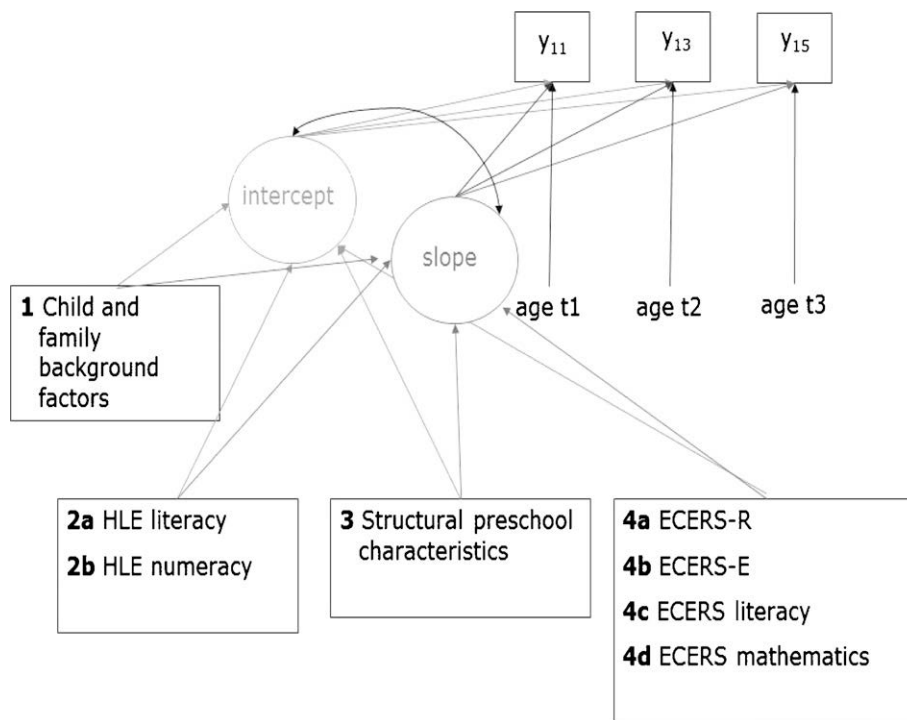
$y_{11}$

$y_{13}$

$y_{15}$

intercept

slope

age t1

age t2

age t3

**1** Child and family background factors

**2a** HLE literacy
**2b** HLE numeracy

**3** Structural preschool characteristics

**4a** ECERS-R
**4b** ECERS-E
**4c** ECERS literacy
**4d** ECERS mathematics